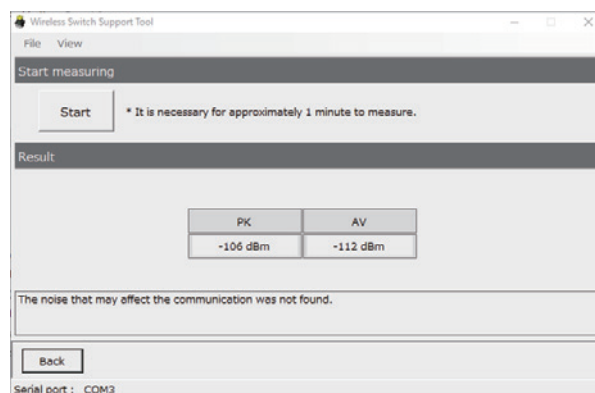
Wireless Switch Support Tool

File View

Start measuring

Start

* It is necessary for approximately 1 minute to measure.

Result

| PK | AV |
|---|---|
| -106 dBm | -112 dBm |

The noise that may affect the communication was not found.

Back

Serial port : COM3